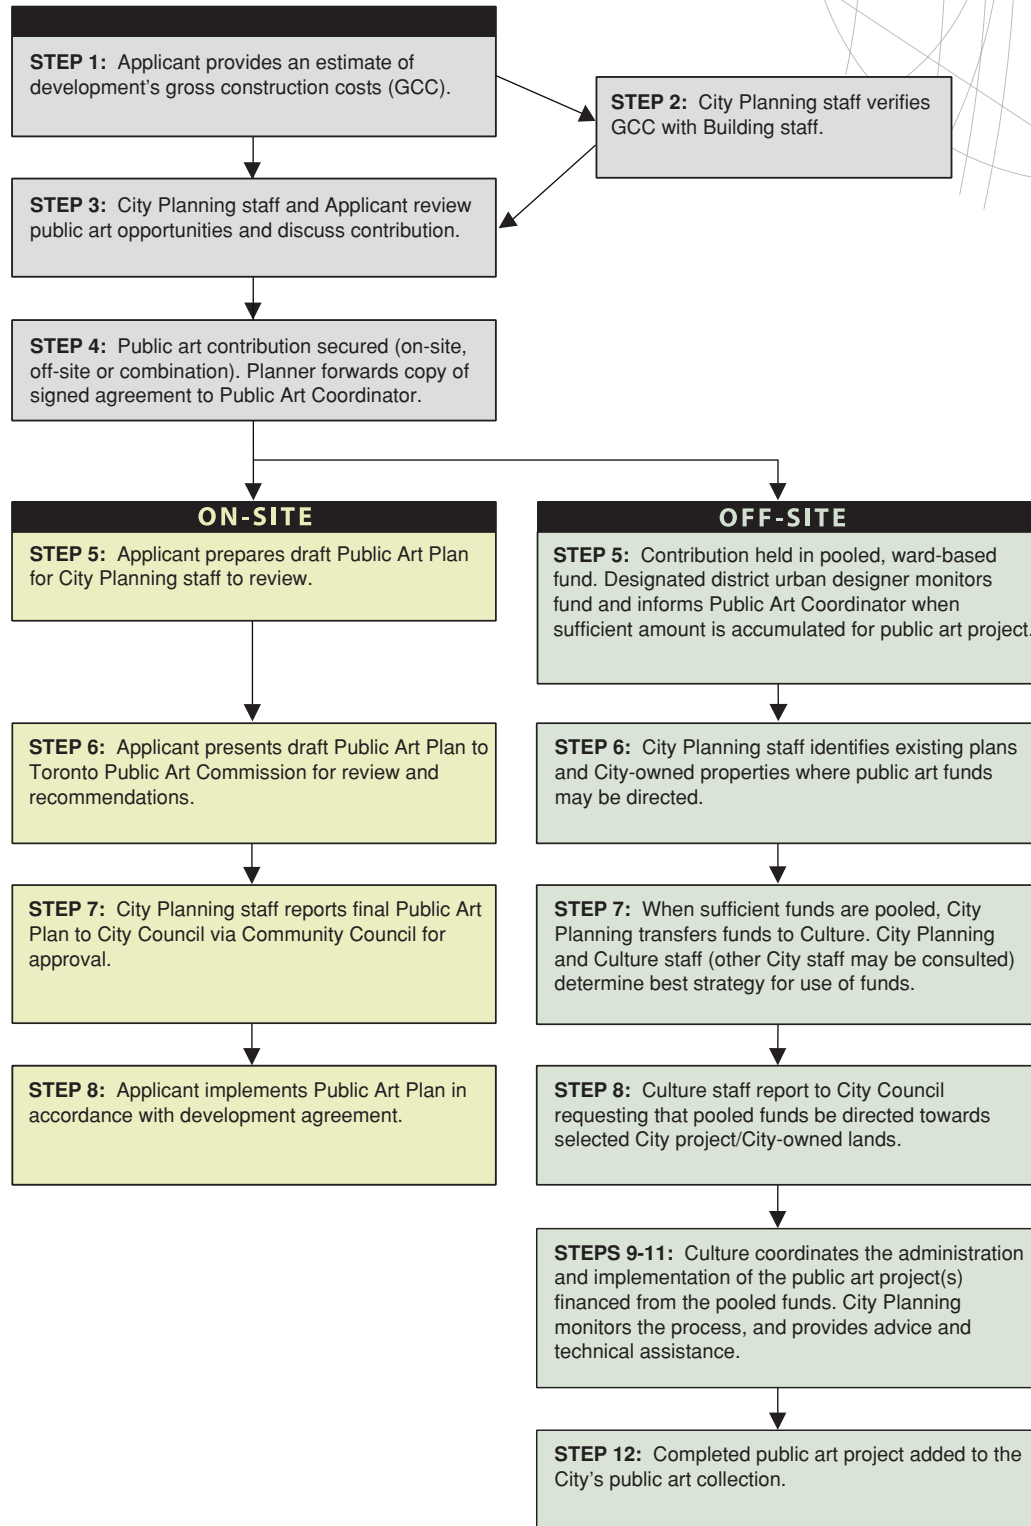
**STEP 1:** Applicant provides an estimate of development's gross construction costs (GCC).

**STEP 2:** City Planning staff verifies GCC with Building staff.

**STEP 3:** City Planning staff and Applicant review public art opportunities and discuss contribution.

**STEP 4:** Public art contribution secured (on-site, off-site or combination). Planner forwards copy of signed agreement to Public Art Coordinator.

ON-SITE

**STEP 5:** Applicant prepares draft Public Art Plan for City Planning staff to review.

**STEP 6:** Applicant presents draft Public Art Plan to Toronto Public Art Commission for review and recommendations.

**STEP 7:** City Planning staff reports final Public Art Plan to City Council via Community Council for approval.

**STEP 8:** Applicant implements Public Art Plan in accordance with development agreement.

OFF-SITE

**STEP 5:** Contribution held in pooled, ward-based fund. Designated district urban designer monitors fund and informs Public Art Coordinator when sufficient amount is accumulated for public art project.

**STEP 6:** City Planning staff identifies existing plans and City-owned properties where public art funds may be directed.

**STEP 7:** When sufficient funds are pooled, City Planning transfers funds to Culture. City Planning and Culture staff (other City staff may be consulted) determine best strategy for use of funds.

**STEP 8:** Culture staff report to City Council requesting that pooled funds be directed towards selected City project/City-owned lands.

**STEPS 9-11:** Culture coordinates the administration and implementation of the public art project(s) financed from the pooled funds. City Planning monitors the process, and provides advice and technical assistance.

**STEP 12:** Completed public art project added to the City's public art collection.